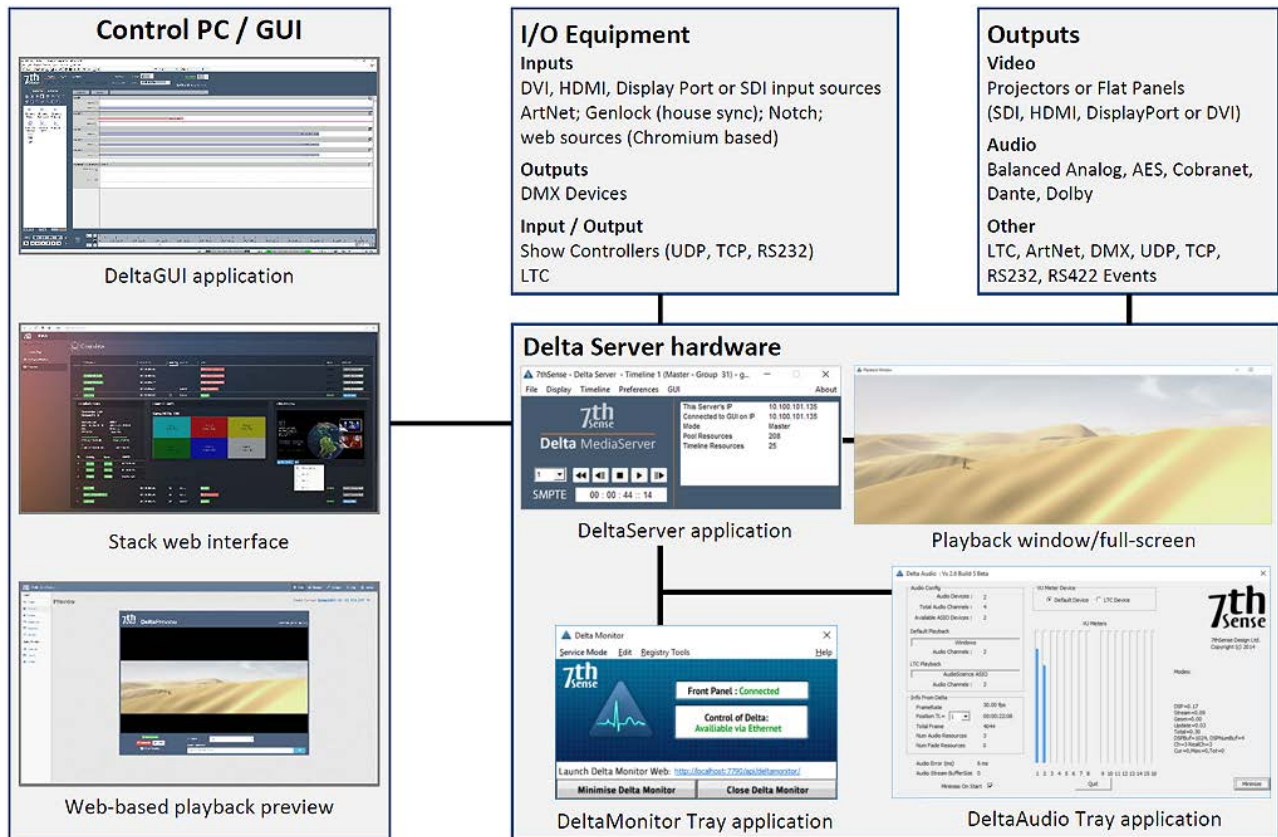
Control PC / GUI

DeltaGUI application

Stack web interface

Web-based playback preview

I/O Equipment
Inputs
DVI, HDMI, Display Port or SDI input sources
ArtNet; Genlock (house sync); Notch;
web sources (Chromium based)
Outputs
DMX Devices
Input / Output
Show Controllers (UDP, TCP, RS232)
LTC

Outputs
Video
Projectors or Flat Panels
(SDI, HDMI, DisplayPort or DVI)
Audio
Balanced Analog, AES, Cobranet, Dante, Dolby
Other
LTC, ArtNet, DMX, UDP, TCP, RS232, RS422 Events

Delta Server hardware

7thSense - Delta Server - Timeline 1 (Master - Group 31) - g...
File Display Timeline Preferences GUI About
7th Sense
Delta MediaServer
SMPTE 00 : 00 : 44 : 14
This Server's IP 10.100.101.135
Connected to GUI on IP 10.100.101.135
Mode Master
Pool Resources 208
Timeline Resources 25

DeltaServer application

Playback window/full-screen

Delta Monitor
Service Mode Edit Registry Tools Help
7th Sense
Front Panel : Connected
Control of Delta: Available via Ethernet
Launch Delta Monitor Web: http://localhost:7790/api/deltamonitor/
Minimise Delta Monitor
Close Delta Monitor

DeltaMonitor Tray application

Delta Audio
VU Meter Device
Default Device
LTC Device
VU Meters
7th Sense
Quit
Minimise

DeltaAudio Tray application